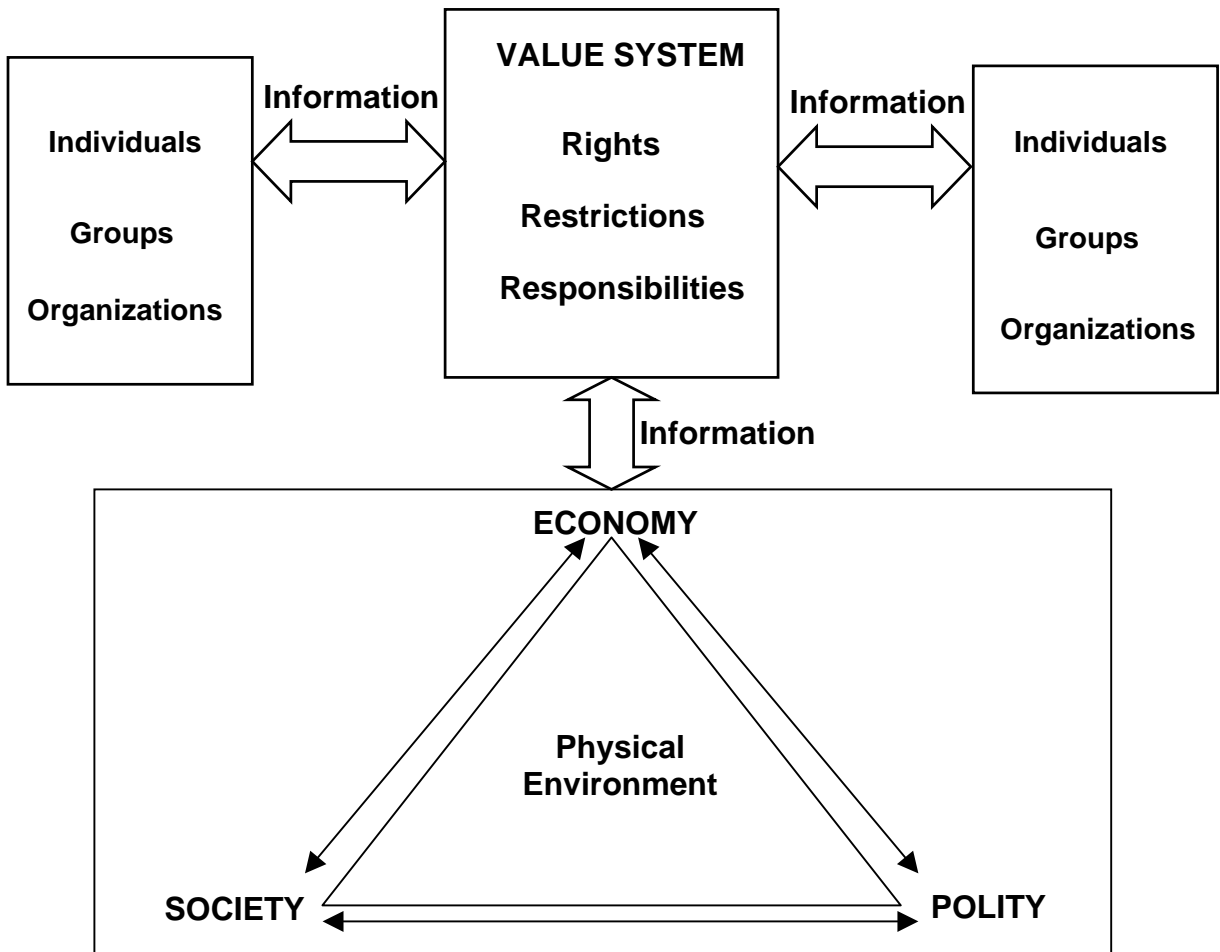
Individuals

Groups

Organizations

Information

VALUE SYSTEM

Rights

Restrictions

Responsibilities

Information

Individuals

Groups

Organizations

Information

ECONOMY

Physical Environment

SOCIETY

POLITY